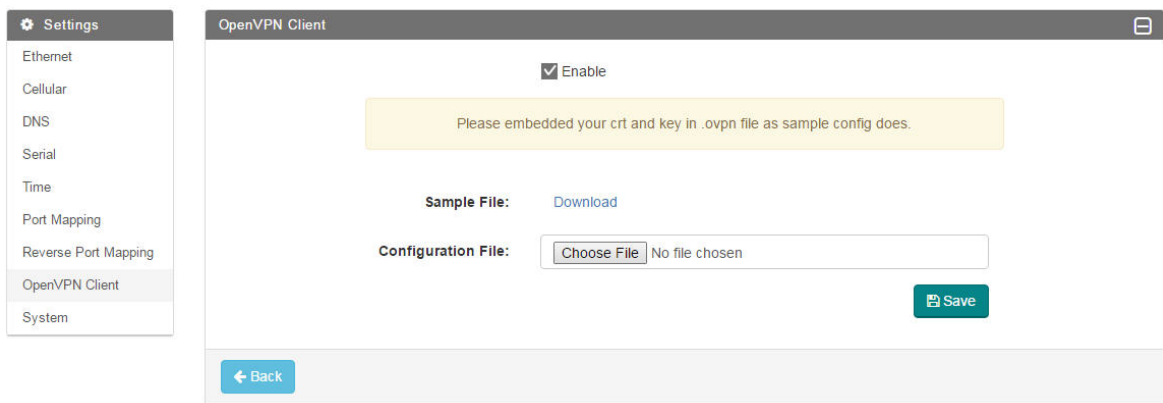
Settings
Ethernet
Cellular
DNS
Serial
Time
Port Mapping
Reverse Port Mapping
OpenVPN Client
System

OpenVPN Client

Enable

Please embedded your crt and key in .ovpn file as sample config does.

Sample File: Download

Configuration File: Choose File No file chosen

Save

Back